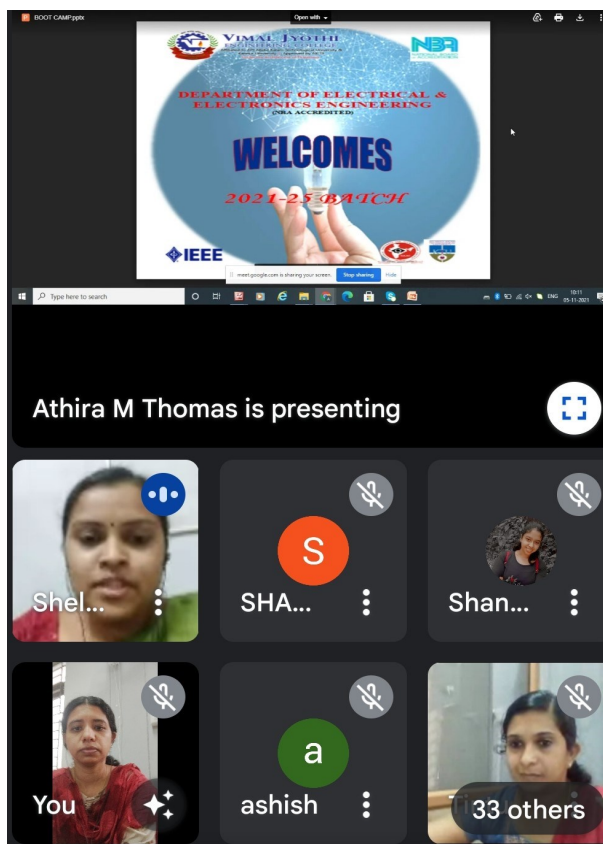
BOOT CAMP.pptx

Open with

VIMAL JYOTHI ENGINEERING COLLEGE

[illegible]

NBA

DEPARTMENT OF ELECTRICAL & ELECTRONICS ENGINEERING
(NBA ACCREDITED)

WELCOMES

2021-25 BATCH

IEEE

meet.google.com is sharing your screen. Stop sharing Hide

Type here to search

ENG 10:11 05-11-2021

Athira M Thomas is presenting

Shel...

S
SHA...

Shan...

You

a
ashish

33 others